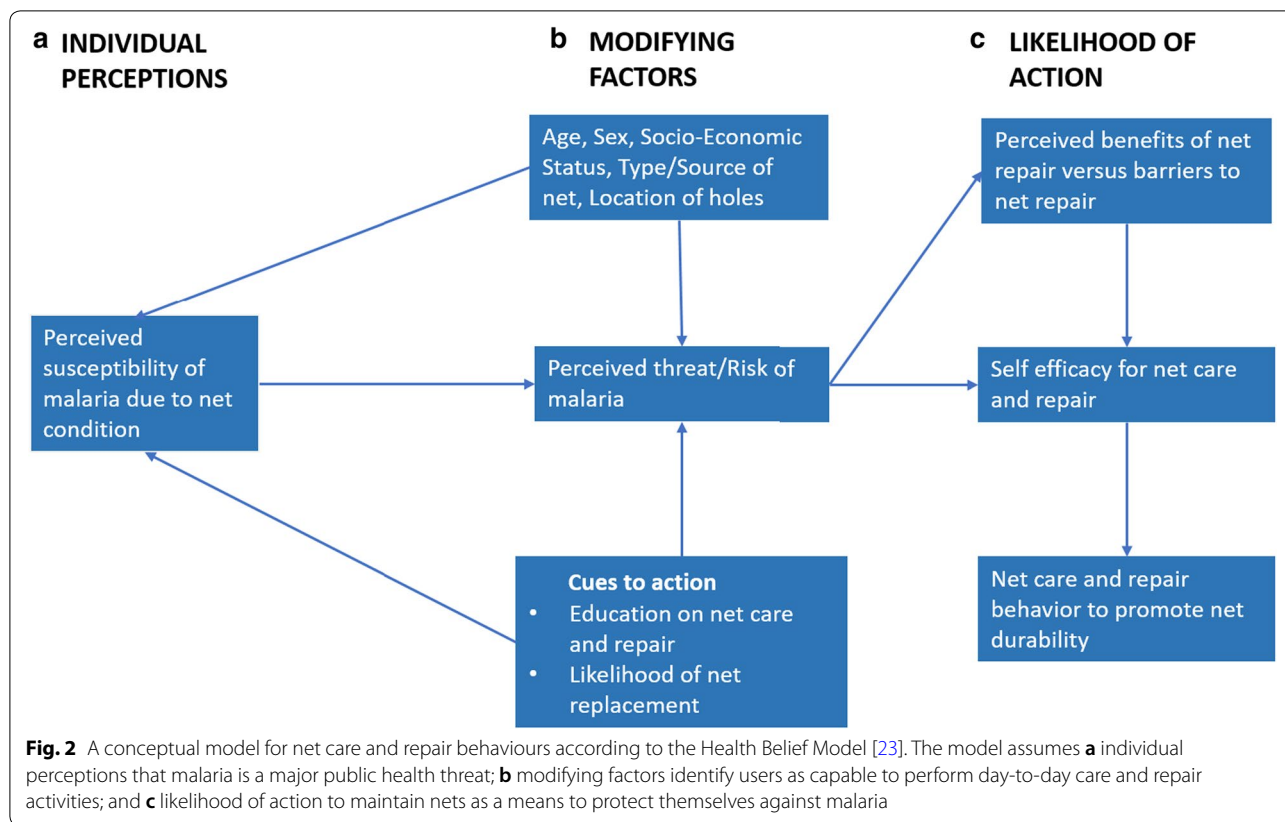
a INDIVIDUAL PERCEPTIONS

b MODIFYING FACTORS

c LIKELIHOOD OF ACTION

Age, Sex, Socio-Economic Status, Type/Source of net, Location of holes

Perceived benefits of net repair versus barriers to net repair

Perceived susceptibility of malaria due to net condition

Perceived threat/Risk of malaria

Self efficacy for net care and repair

Cues to action
• Education on net care and repair
• Likelihood of net replacement

Net care and repair behavior to promote net durability

**Fig. 2** A conceptual model for net care and repair behaviours according to the Health Belief Model [23]. The model assumes **a** individual perceptions that malaria is a major public health threat; **b** modifying factors identify users as capable to perform day-to-day care and repair activities; and **c** likelihood of action to maintain nets as a means to protect themselves against malaria